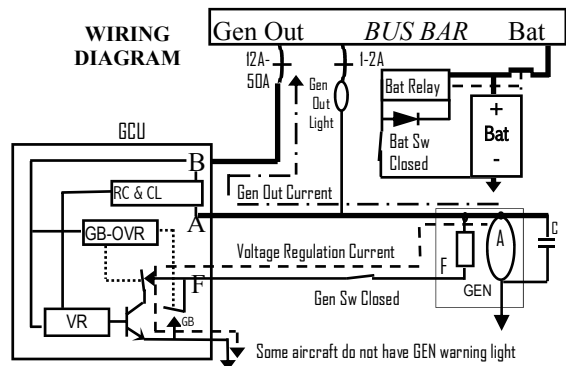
WIRING DIAGRAM

Gen Out BUS BAR Bat

12A-50A

1-2A

Gen Out Light

Bat Relay

Bat Sw Closed

+
Bat
-

GCU

B

RC & CL

Gen Out Current

A

GB-OVR

Voltage Regulation Current

F

F

A

C

Gen Sw Closed

GEN

VR

GB

Some aircraft do not have GEN warning light